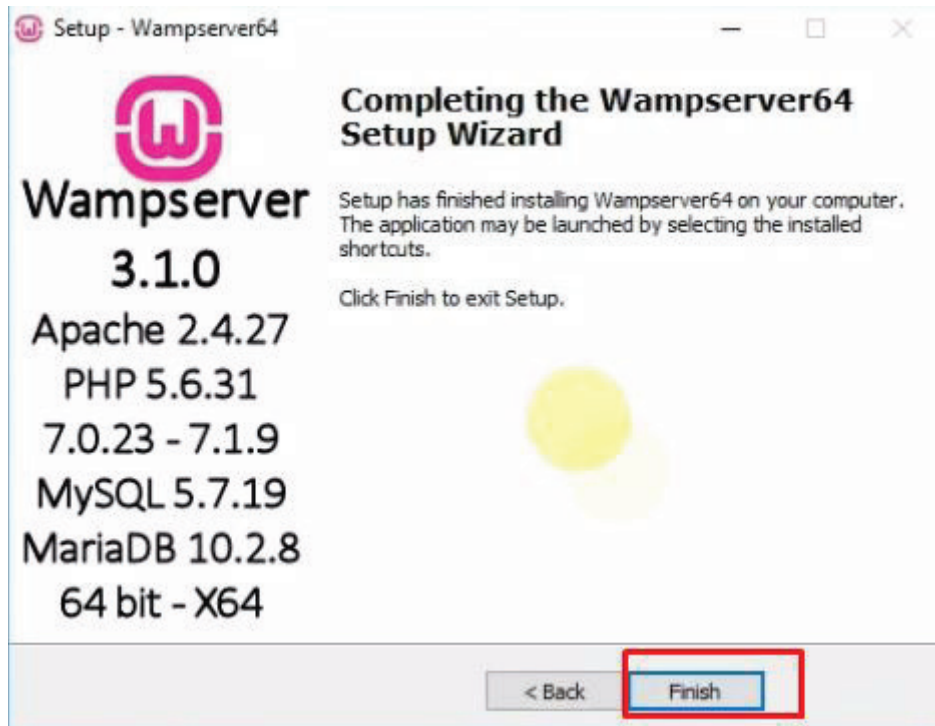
Setup - Wampserver64

Wampserver
3.1.0
Apache 2.4.27
PHP 5.6.31
7.0.23 - 7.1.9
MySQL 5.7.19
MariaDB 10.2.8
64 bit - X64

Completing the Wampserver64 Setup Wizard

Setup has finished installing Wampserver64 on your computer. The application may be launched by selecting the installed shortcuts.

Click Finish to exit Setup.

< Back
Finish